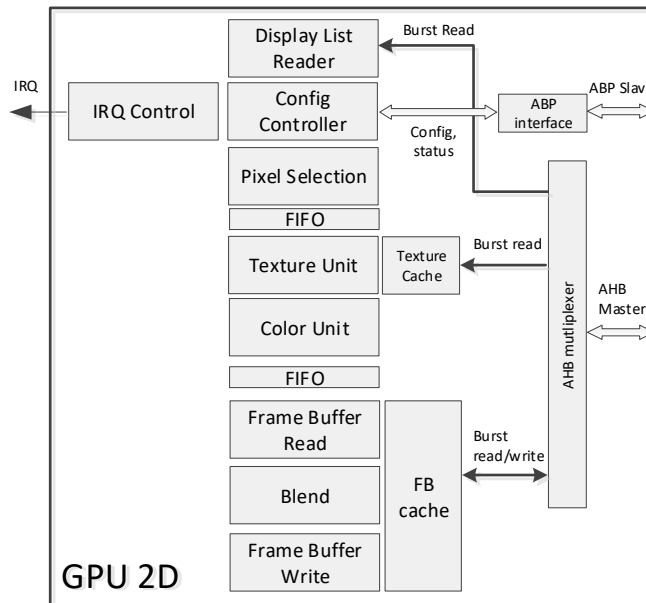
IRQ

IRQ Control

Display List Reader

Burst Read

Config Controller

Config, status

ABP interface

ABP Slav

Pixel Selection

FIFO

Texture Unit

Texture Cache

Burst read

AHB mutliplexer

AHB Master

Color Unit

FIFO

Frame Buffer Read

Blend

Frame Buffer Write

FB cache

Burst read/write

GPU 2D